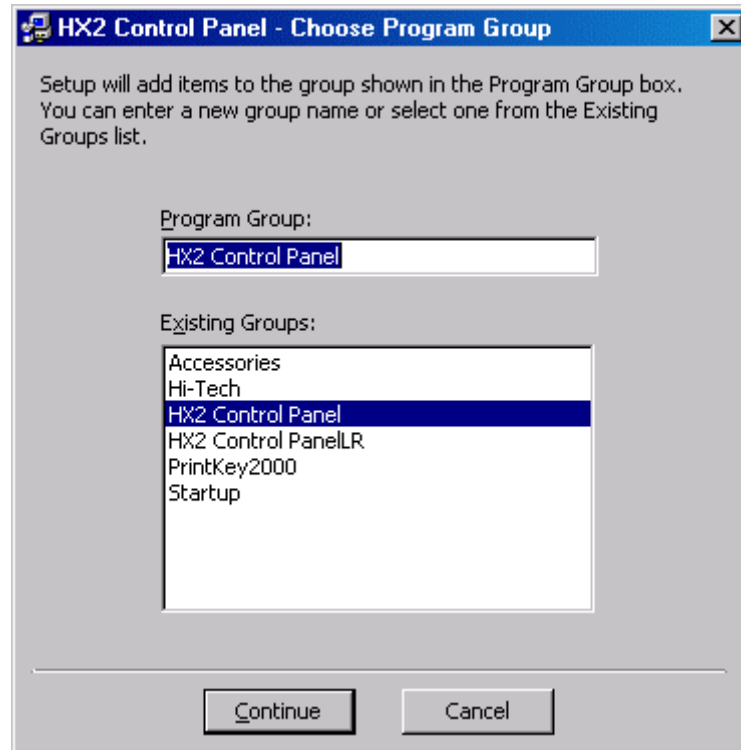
HX2 Control Panel - Choose Program Group

Setup will add items to the group shown in the Program Group box. You can enter a new group name or select one from the Existing Groups list.

Program Group:

HX2 Control Panel

Existing Groups:

Accessories
Hi-Tech
HX2 Control Panel
HX2 Control PanelLR
PrintKey2000
Startup

Continue

Cancel